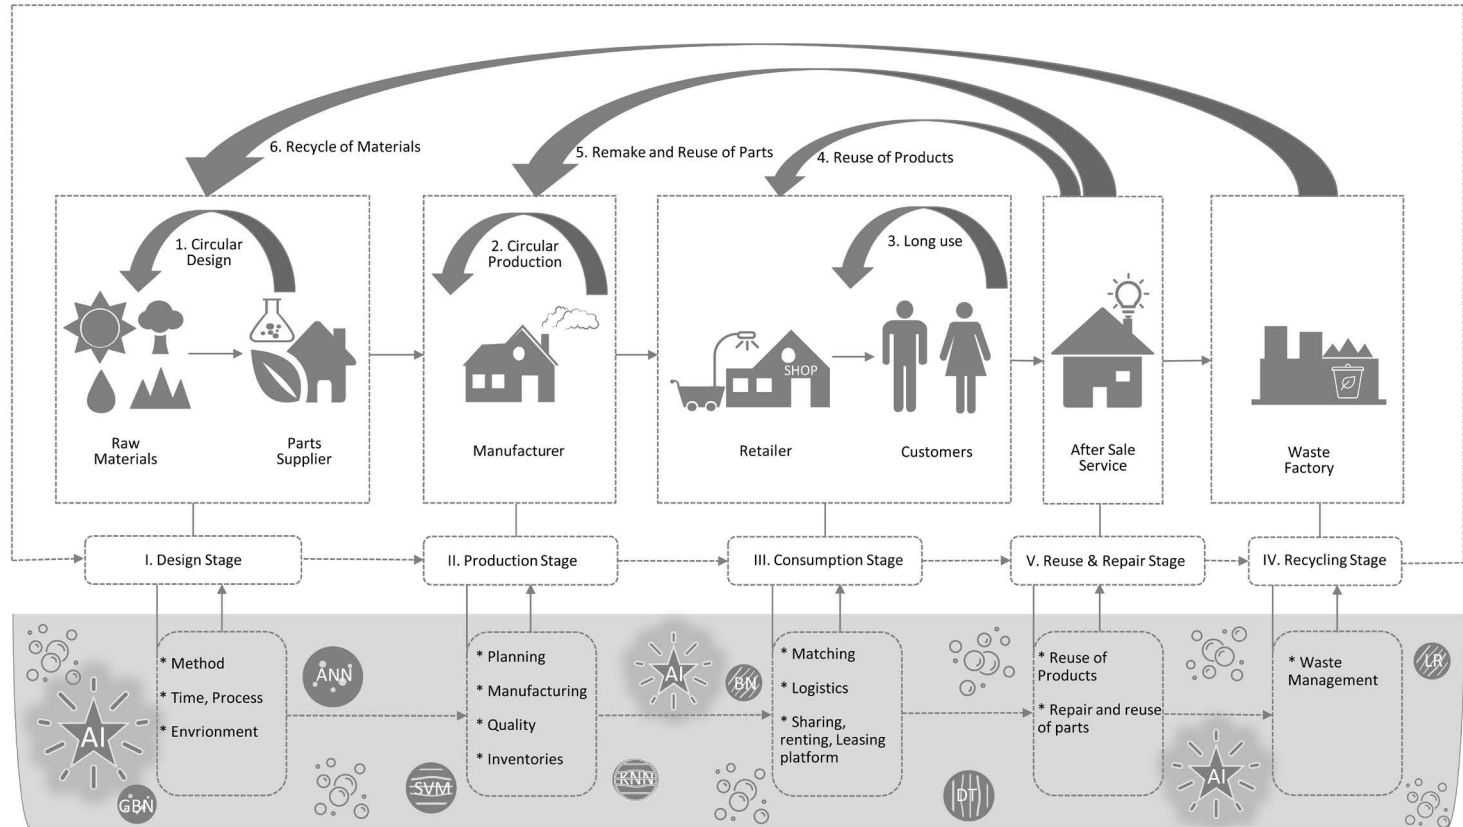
6. Recycle of Materials

5. Remake and Reuse of Parts

4. Reuse of Products

1. Circular Design

2. Circular Production

3. Long use

SHOP

Raw Materials

Parts Supplier

Manufacturer

Retailer

Customers

After Sale Service

Waste Factory

I. Design Stage

II. Production Stage

III. Consumption Stage

V. Reuse & Repair Stage

IV. Recycling Stage

* Method

* Time, Process

* Envrionment

* Planning

* Manufacturing

* Quality

* Inventories

* Matching

* Logistics

* Sharing, renting, Leasing platform

* Reuse of Products

* Repair and reuse of parts

* Waste Management

AI

ANN

GBN

SVM

AI

BN

KNN

DT

AI

LR